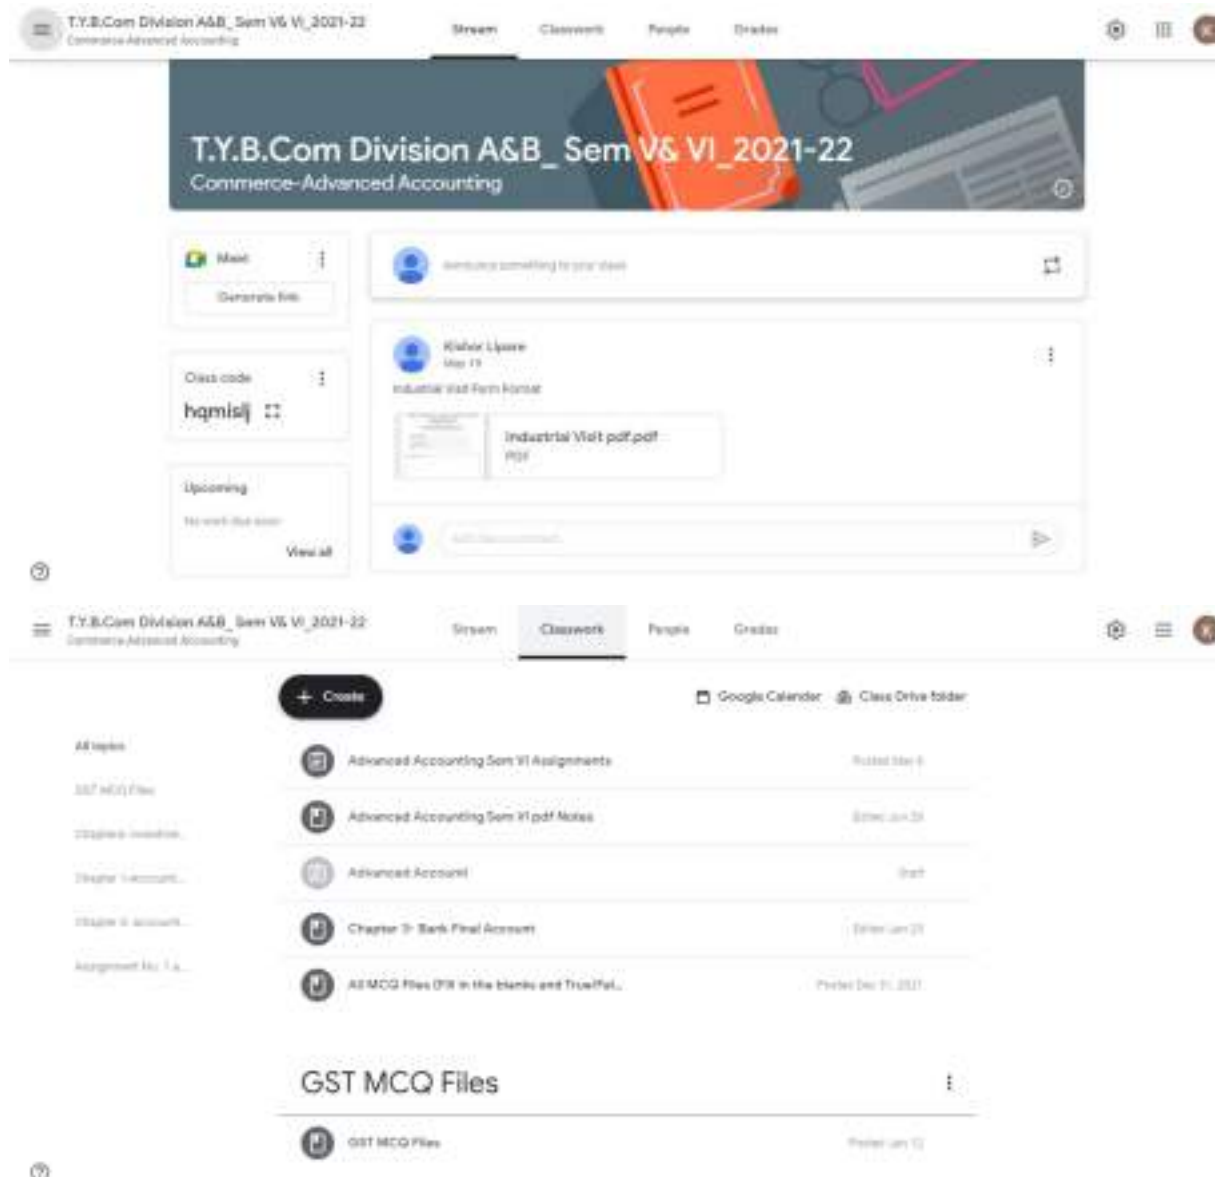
T.Y.B.Com Division A&B_ Sem V& VI_2021-22
Commerce-Advanced Accounting

Stream Classwork People Grades

T.Y.B.Com Division A&B_ Sem V& VI_2021-22
Commerce-Advanced Accounting

Meet
Generate link

Class code
hqmislj

Upcoming
No work due soon
View all

Announce something to your class

Kishor Lipare
May 19
Industrial Visit Form Format

Industrial Visit pdf.pdf
PDF

Add class comment...

T.Y.B.Com Division A&B_ Sem V& VI_2021-22
Commerce-Advanced Accounting

Stream Classwork People Grades

+ Create

Google Calendar Class Drive folder

All topics
GST MCQ Files
Chapter 6 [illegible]
Chapter 1 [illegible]
Chapter 4 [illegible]
Assignment No. 1 a...

Advanced Accounting Sem VI Assignments Posted Mar 6
Advanced Accounting Sem VI pdf Notes Edited Jan 28
Advanced Account Draft
Chapter 3- Bank Final Account Edited Jan 21
All MCQ Files (Fill in the blanks and True/Fal... Posted Dec 31, 2021

GST MCQ Files

GST MCQ Files Posted Jan 12